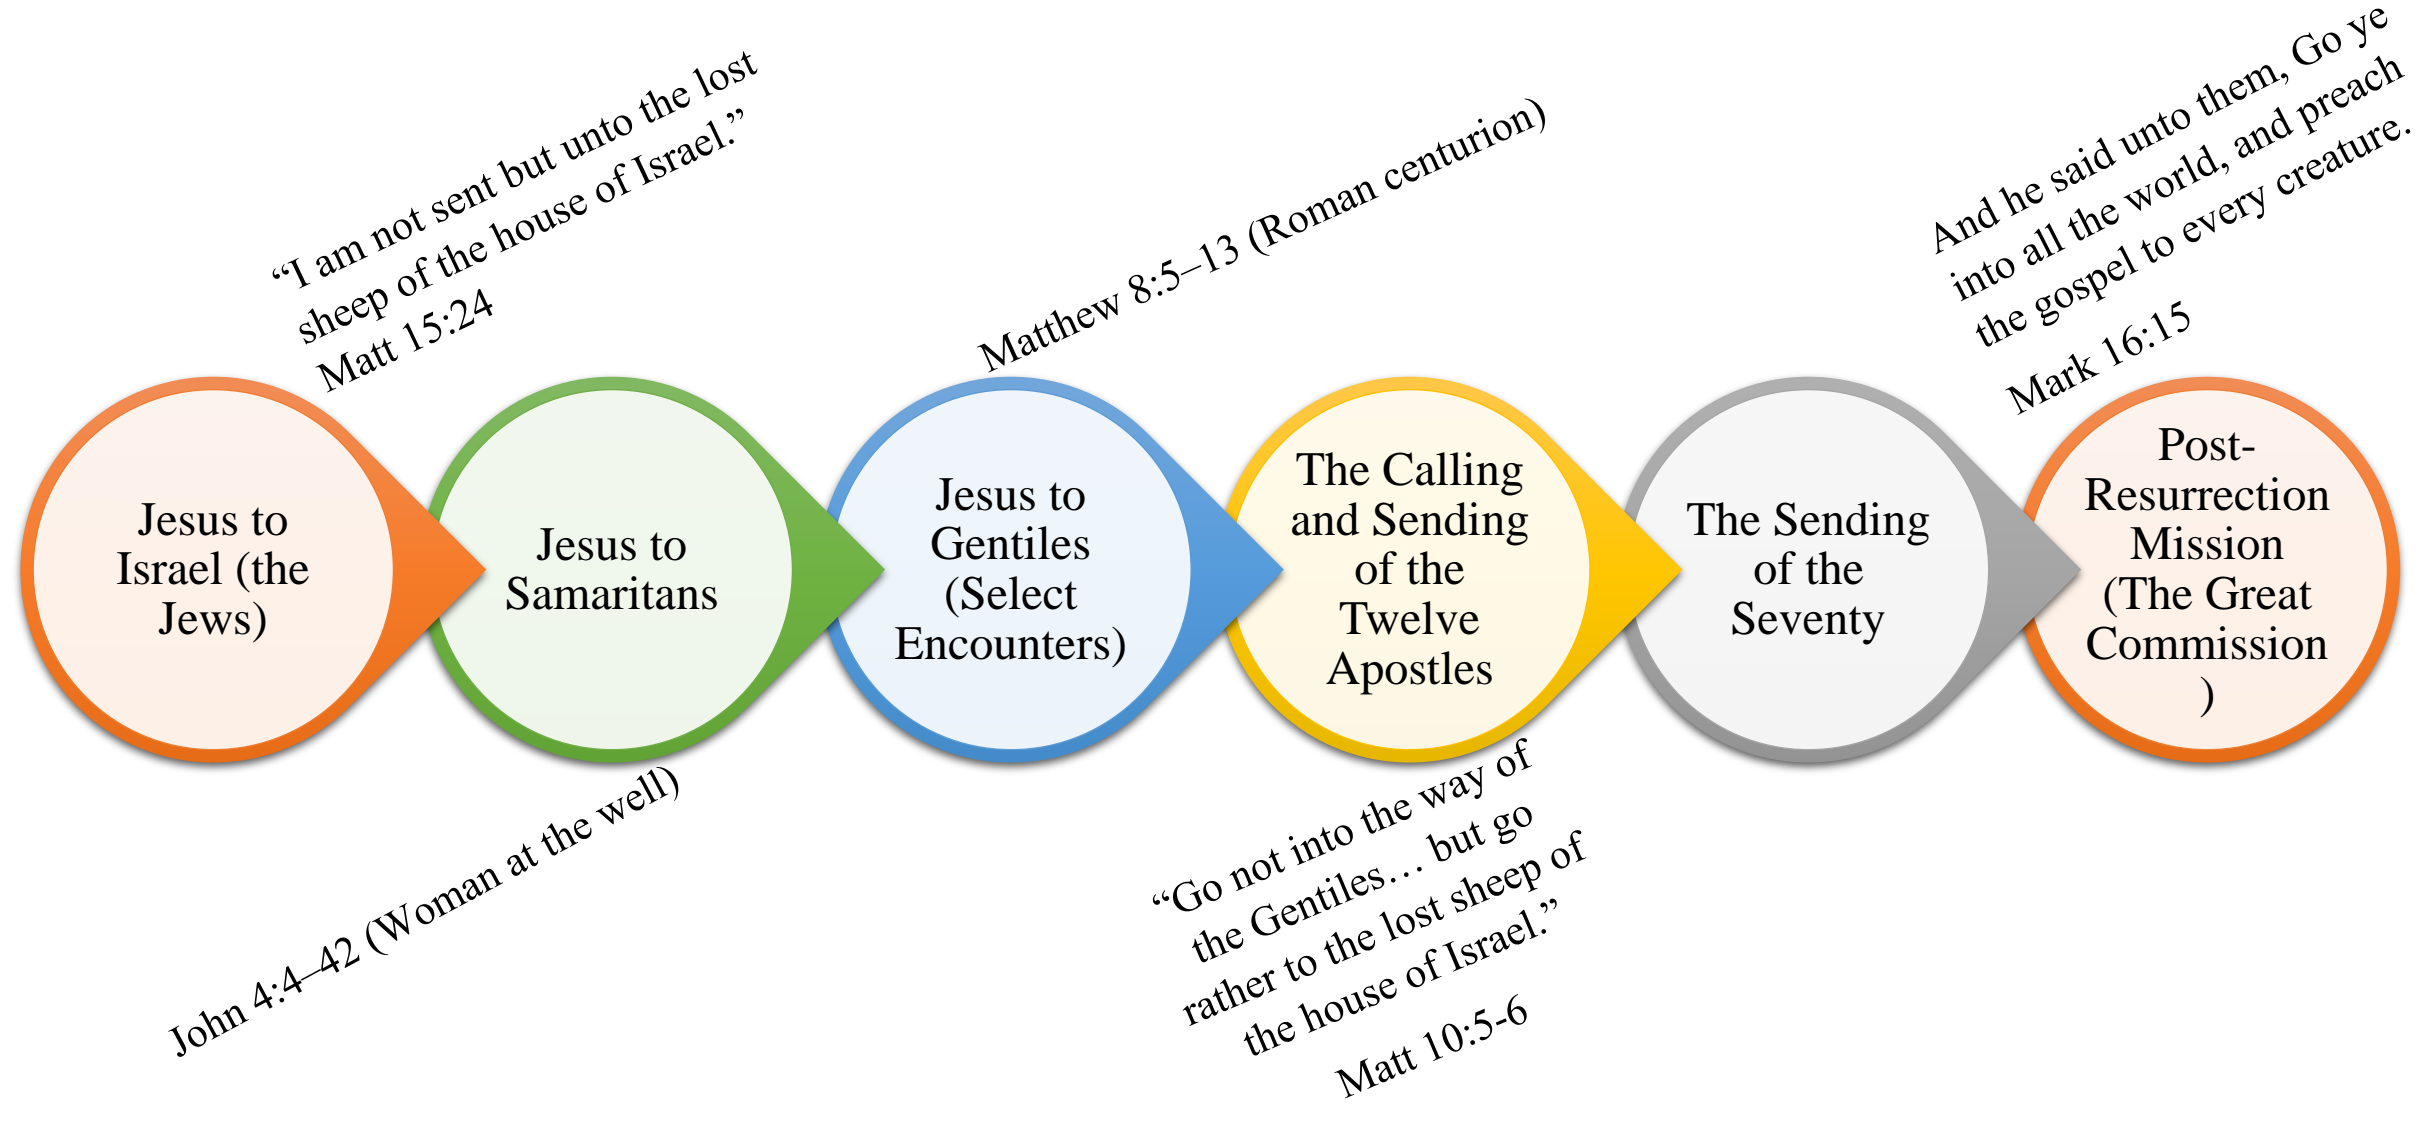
"I am not sent but unto the lost sheep of the house of Israel."
Matt 15:24

Matthew 8:5–13 (Roman centurion)

And he said unto them, Go ye into all the world, and preach the gospel to every creature.
Mark 16:15

Jesus to Israel (the Jews)

Jesus to Samaritans

Jesus to Gentiles (Select Encounters)

The Calling and Sending of the Twelve Apostles

The Sending of the Seventy

Post-Resurrection Mission (The Great Commission )

John 4:4–42 (Woman at the well)

"Go not into the way of the Gentiles… but go rather to the lost sheep of the house of Israel."
Matt 10:5-6